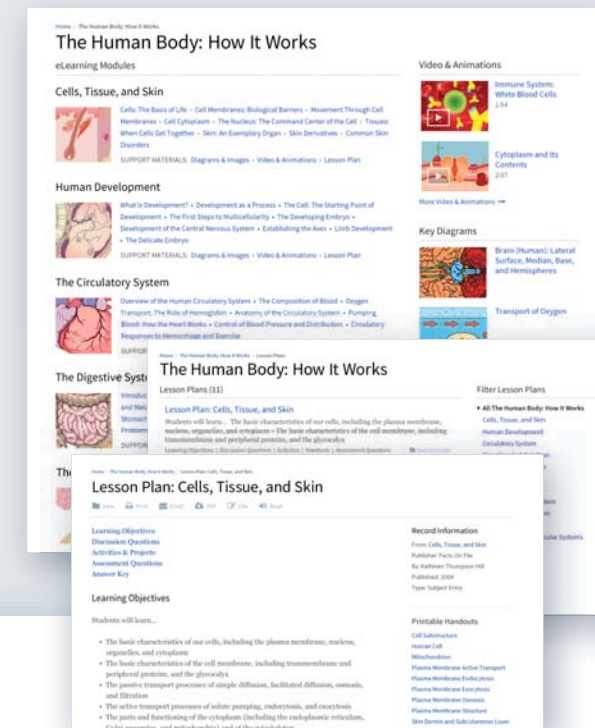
Home › The Human Body: How It Works

The Human Body: How It Works

eLearning Modules

Cells, Tissue, and Skin

Cells: The Basis of Life • Cell Membranes: Biological Barriers • Movement Through Cell Membranes • Cell Cytoplasm • The Nucleus: The Command Center of the Cell • Tissues: When Cells Get Together • Skin: An Exemplary Organ • Skin Derivatives • Common Skin Disorders

SUPPORT MATERIALS: Diagrams & Images • Video & Animations • Lesson Plan

Human Development

What Is Development? • Development as a Process • The Cell: The Starting Point of Development • The First Steps to Multicellularity • The Developing Embryo • Development of the Central Nervous System • Establishing the Axes • Limb Development • The Delicate Embryo

SUPPORT MATERIALS: Diagrams & Images • Video & Animations • Lesson Plan

The Circulatory System

Overview of the Human Circulatory System • The Composition of Blood • Oxygen Transport: The Role of Hemoglobin • Anatomy of the Circulatory System • Pumping Blood: How the Heart Works • Control of Blood Pressure and Distribution • Circulatory Responses to Hemorrhage and Exercise

SUPPOR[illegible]

The Digestive Syste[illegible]

Th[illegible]

Video & Animations

Immune System: White Blood Cells
1:54

Cytoplasm and Its Contents
2:07

More Video & Animations →

Key Diagrams

Brain (Human): Lateral Surface, Median, Base, and Hemispheres

Transport of Oxygen

Home › The Human Body: How It Works › Lesson Plans

The Human Body: How It Works

Lesson Plans (11)

Lesson Plan: Cells, Tissue, and Skin

Students will learn... The basic characteristics of our cells, including the plasma membrane, nucleus, organelles, and cytoplasm • The basic characteristics of the cell membrane, including transmembrane and peripheral proteins, and the glycocalyx

Learning Objectives | Discussion Questions | Activities | Handouts | Assessment Questions

Filter Lesson Plans

• All The Human Body: How It Works
Cells, Tissue, and Skin
Human Development
Circulatory System

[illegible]ular Systems

Home › The Human Body: How It Works › Lesson Plan: Cells, Tissue, and Skin

Lesson Plan: Cells, Tissue, and Skin

Save Print Email PDF Cite Read

Learning Objectives
Discussion Questions
Activities & Projects
Assessment Questions
Answer Key

Learning Objectives

Students will learn...

• The basic characteristics of our cells, including the plasma membrane, nucleus, organelles, and cytoplasm
• The basic characteristics of the cell membrane, including transmembrane and peripheral proteins, and the glycocalyx
• The passive transport processes of simple diffusion, facilitated diffusion, osmosis, and filtration
• The active transport processes of solute pumping, endocytosis, and exocytosis
• The parts and functioning of the cytoplasm (including the endoplasmic reticulum,

Record Information

From: Cells, Tissue, and Skin
Publisher: Facts On File
By: Kathleen Thompson Hill
Published: 2004
Type: Subject Entry

Printable Handouts

Cell Substructure
Human Cell
Mitochondrion
Plasma Membrane Active Transport
Plasma Membrane Endocytosis
Plasma Membrane Exocytosis
Plasma Membrane Osmosis
Plasma Membrane Structure
Skin Dermis and Subcutaneous Layer